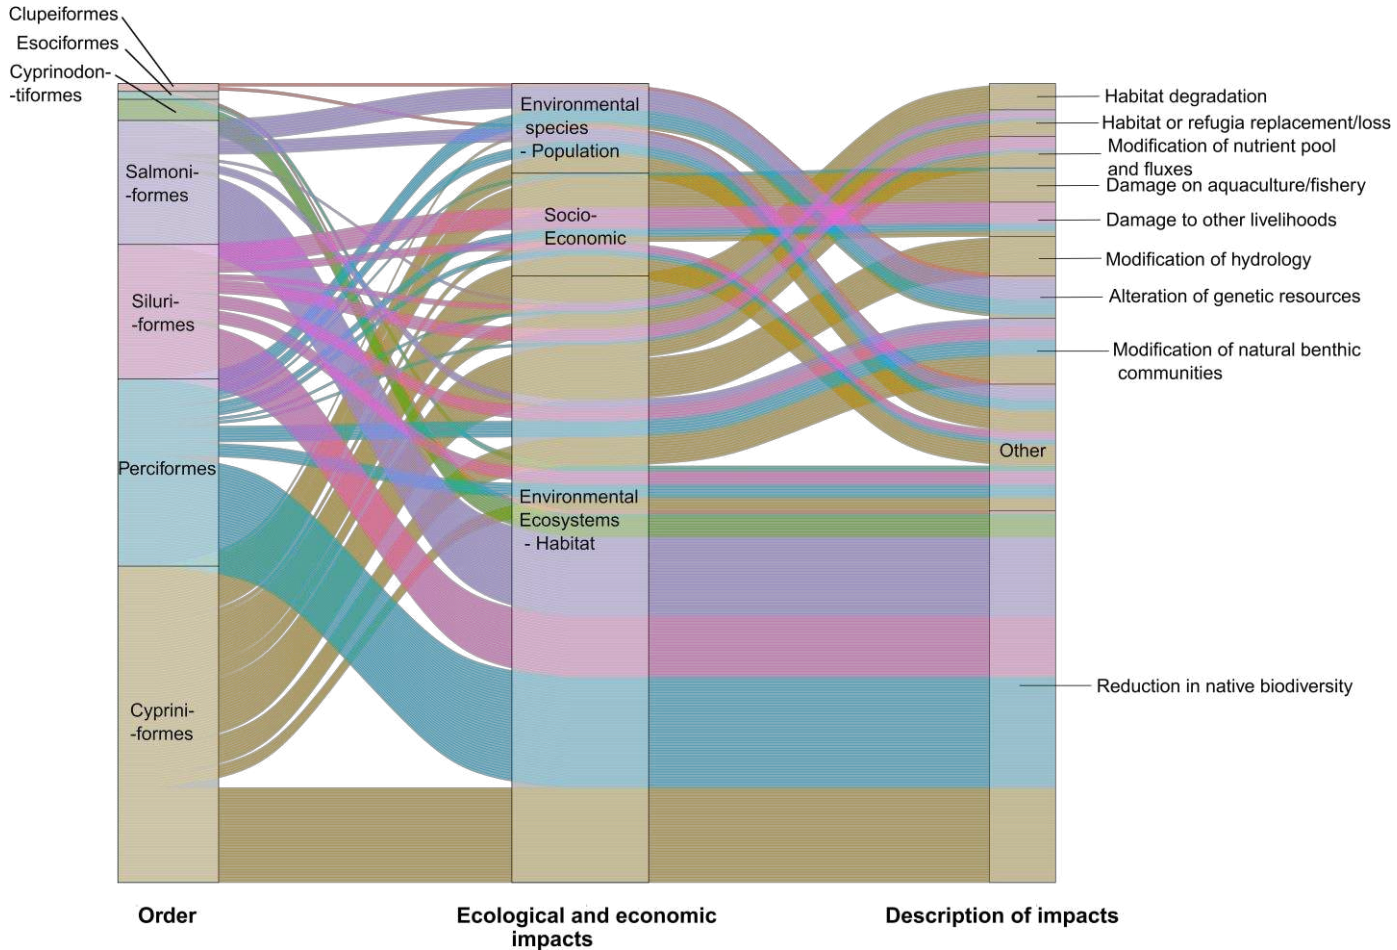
Clupeiformes
Esociformes
Cyprinodon-
-tiformes
Salmoni-
-formes
Siluri-
-formes
Perciformes
Cyprini-
-formes

Environmental species
- Population
Socio-
Economic
Environmental
Ecosystems
- Habitat

Other

Habitat degradation
Habitat or refugia replacement/loss
Modification of nutrient pool and fluxes
Damage on aquaculture/fishery
Damage to other livelihoods
Modification of hydrology
Alteration of genetic resources
Modification of natural benthic communities
Reduction in native biodiversity

Order
Ecological and economic impacts
Description of impacts